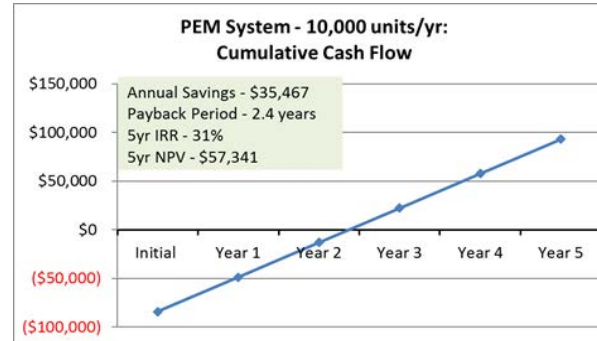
PEM System - 10,000 units/yr:
Cumulative Cash Flow

Annual Savings - $35,467
Payback Period - 2.4 years
5yr IRR - 31%
5yr NPV - $57,341

$150,000
$100,000
$50,000
$0
($50,000)
($100,000)

Initial
Year 1
Year 2
Year 3
Year 4
Year 5